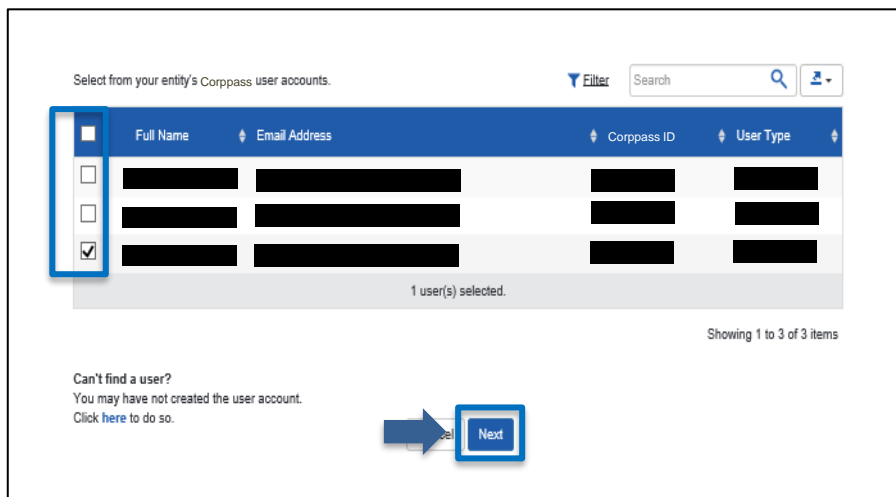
Select from your entity's Corppass user accounts.

Filter

Search

| | Full Name | Email Address | Corppass ID | User Type |
|---|---|---|---|---|
| | | | | |
| | | | | |
| | | | | |

1 user(s) selected.

Showing 1 to 3 of 3 items

Can't find a user?
You may have not created the user account.
Click here to do so.

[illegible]el

Next